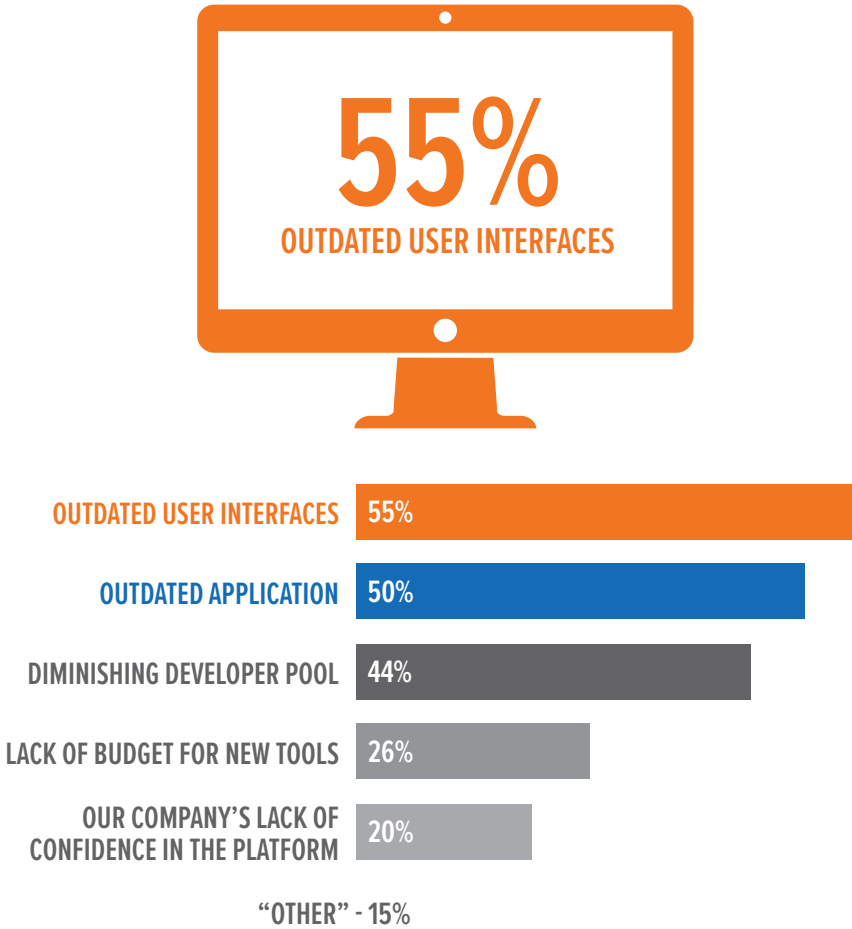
55%
OUTDATED USER INTERFACES

| | |
|---|---|
| OUTDATED USER INTERFACES | 55% |
| OUTDATED APPLICATION | 50% |
| DIMINISHING DEVELOPER POOL | 44% |
| LACK OF BUDGET FOR NEW TOOLS | 26% |
| OUR COMPANY'S LACK OF CONFIDENCE IN THE PLATFORM | 20% |

"OTHER" - 15%